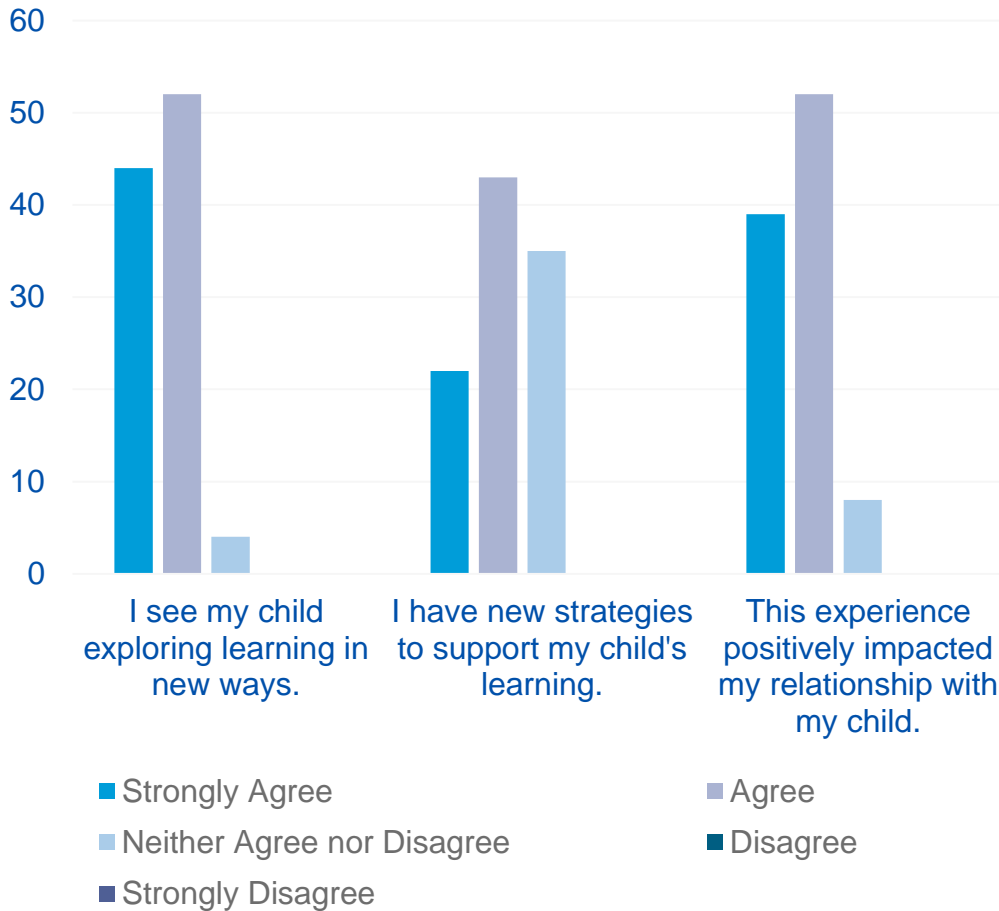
60
50
40
30
20
10
0

I see my child exploring learning in new ways.

I have new strategies to support my child's learning.

This experience positively impacted my relationship with my child.

Strongly Agree
Agree
Neither Agree nor Disagree
Disagree
Strongly Disagree